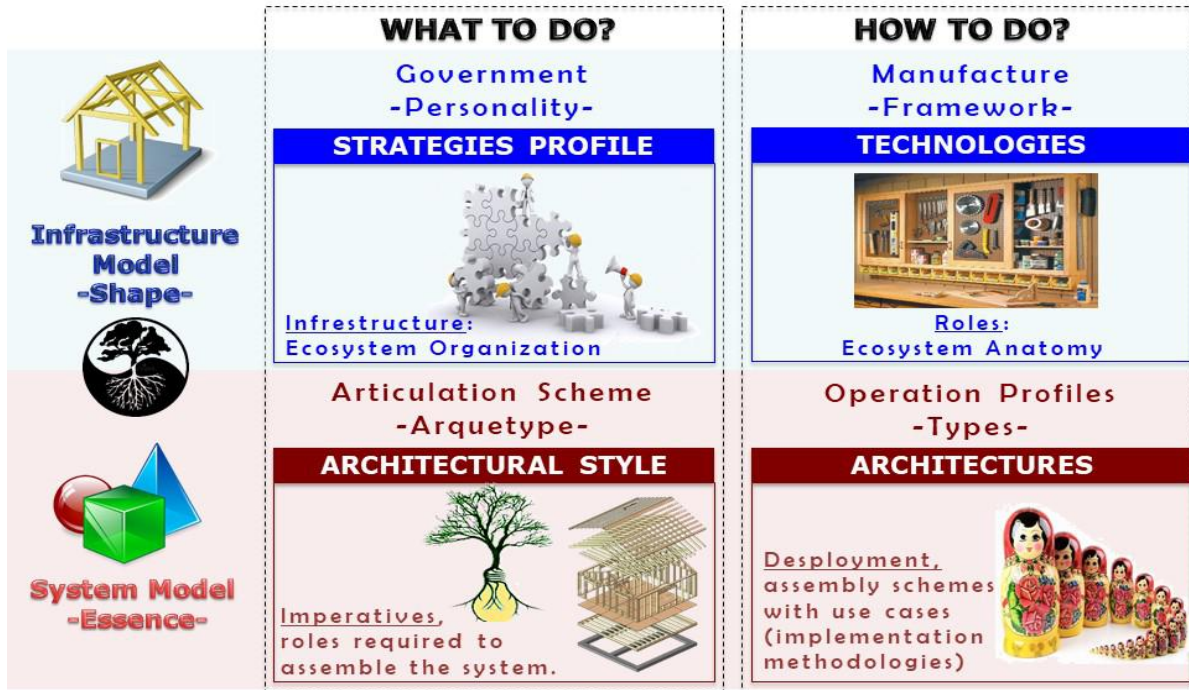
WHAT TO DO?

HOW TO DO?

Infrastructure Model -Shape-

Government -Personality-

STRATEGIES PROFILE

Infrestructure: Ecosystem Organization

Manufacture -Framework-

TECHNOLOGIES

Roles: Ecosystem Anatomy

System Model -Essence-

Articulation Scheme -Arquetype-

ARCHITECTURAL STYLE

Imperatives, roles required to assemble the system.

Operation Profiles -Types-

ARCHITECTURES

Desployment, assembly schemes with use cases (implementation methodologies)